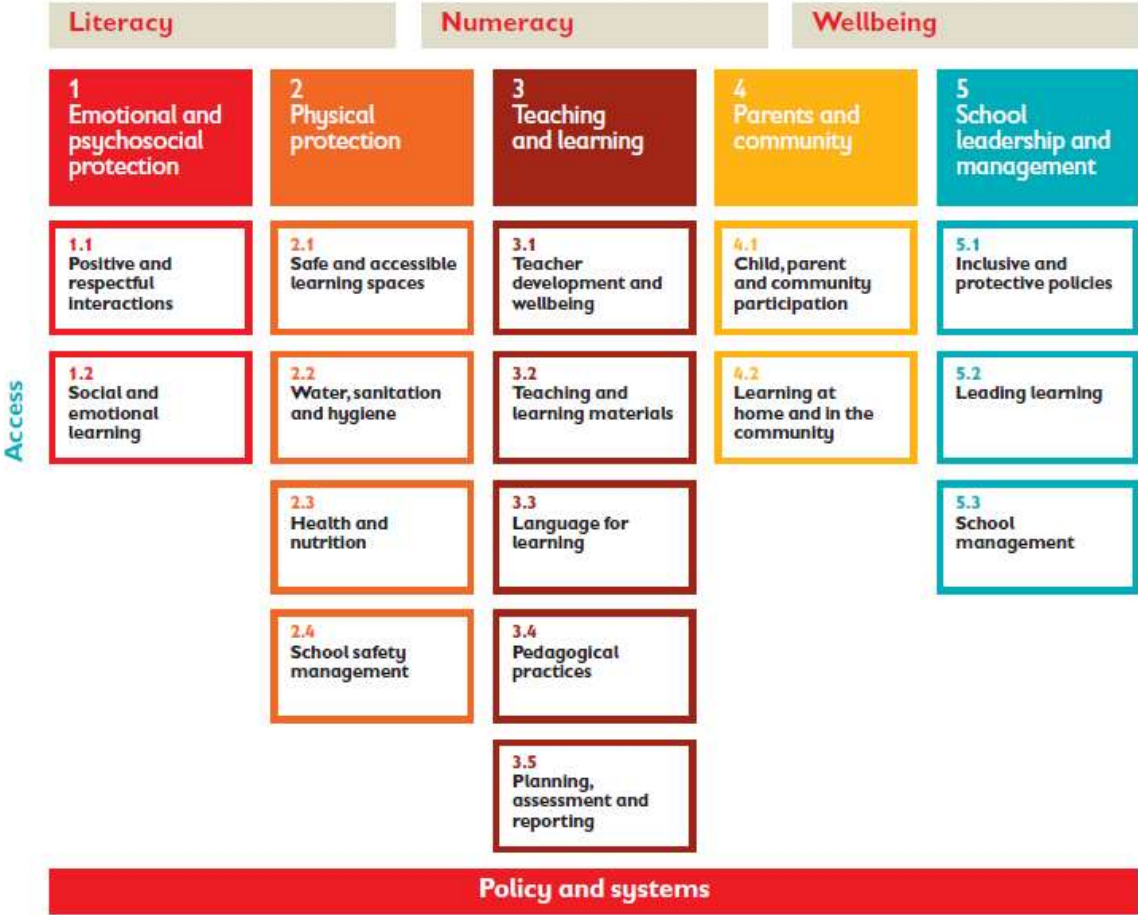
Literacy

Numeracy

Wellbeing

Access

1
Emotional and psychosocial protection

1.1
Positive and respectful interactions

1.2
Social and emotional learning

2
Physical protection

2.1
Safe and accessible learning spaces

2.2
Water, sanitation and hygiene

2.3
Health and nutrition

2.4
School safety management

3
Teaching and learning

3.1
Teacher development and wellbeing

3.2
Teaching and learning materials

3.3
Language for learning

3.4
Pedagogical practices

3.5
Planning, assessment and reporting

4
Parents and community

4.1
Child, parent and community participation

4.2
Learning at home and in the community

5
School leadership and management

5.1
Inclusive and protective policies

5.2
Leading learning

5.3
School management

Policy and systems